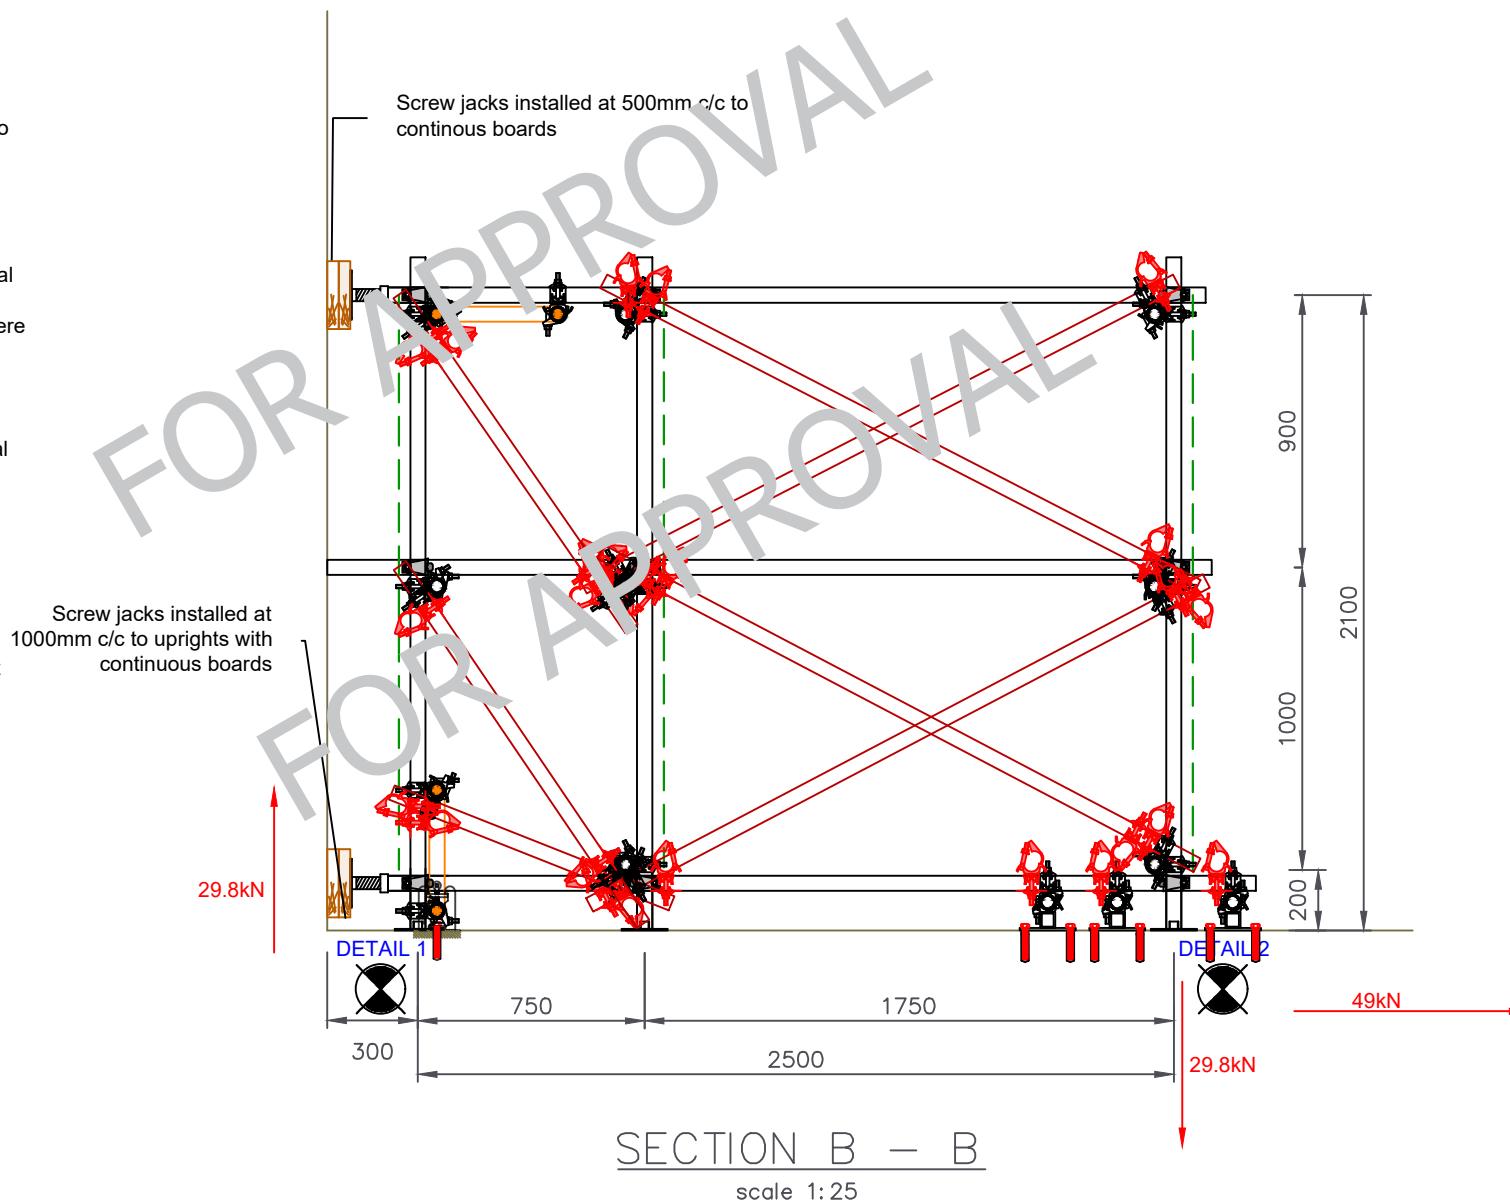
o

al

ere

al

Screw jacks installed at 500mm c/c to continous boards

FOR APPROVAL

FOR APPROVAL

Screw jacks installed at 1000mm c/c to uprights with continuous boards

29.8kN

DETAIL 1

DETAIL 2

900

2100

1000

200

750

1750

300

2500

49kN

29.8kN

SECTION B – B

scale 1:25